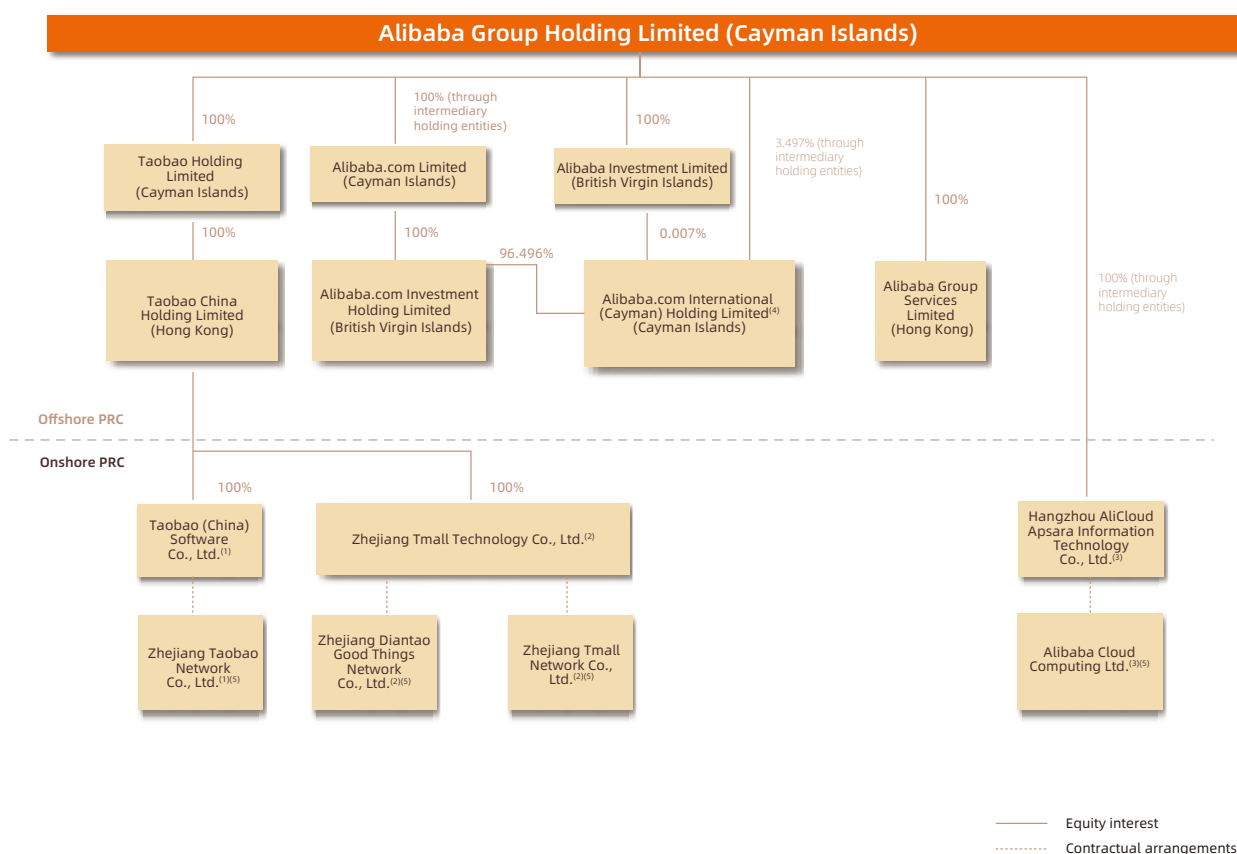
Alibaba Group Holding Limited (Cayman Islands)

100%

100% (through intermediary holding entities)

100%

3.497% (through intermediary holding entities)

Taobao Holding Limited (Cayman Islands)

Alibaba.com Limited (Cayman Islands)

Alibaba Investment Limited (British Virgin Islands)

100%

100%

100%

0.007%

96.496%

Taobao China Holding Limited (Hong Kong)

Alibaba.com Investment Holding Limited (British Virgin Islands)

Alibaba.com International (Cayman) Holding Limited$^{(4)}$ (Cayman Islands)

Alibaba Group Services Limited (Hong Kong)

100% (through intermediary holding entities)

Offshore PRC

Onshore PRC

100%

100%

Taobao (China) Software Co., Ltd.$^{(1)}$

Zhejiang Tmall Technology Co., Ltd.$^{(2)}$

Hangzhou AliCloud Apsara Information Technology Co., Ltd.$^{(3)}$

Zhejiang Taobao Network Co., Ltd.$^{(1)(5)}$

Zhejiang Diantao Good Things Network Co., Ltd.$^{(2)(5)}$

Zhejiang Tmall Network Co., Ltd.$^{(2)(5)}$

Alibaba Cloud Computing Ltd.$^{(3)(5)}$

Equity interest

Contractual arrangements